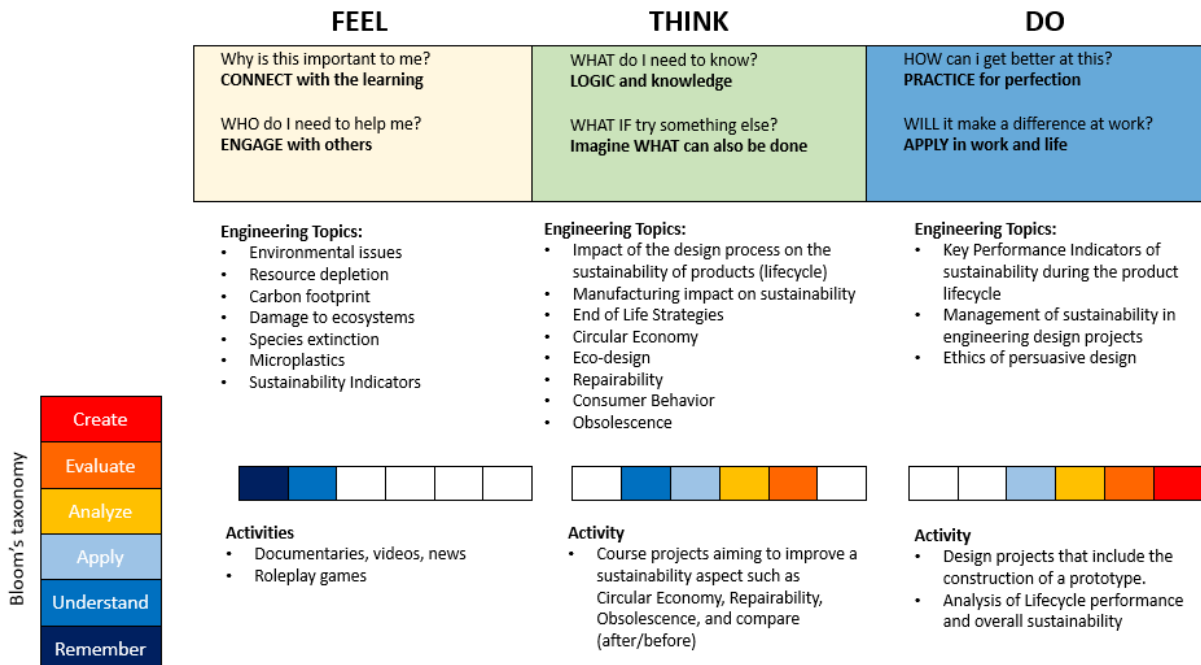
FEEL

THINK

DO

Why is this important to me?
**CONNECT with the learning**

WHO do I need to help me?
**ENGAGE with others**

WHAT do I need to know?
**LOGIC and knowledge**

WHAT IF try something else?
**Imagine WHAT can also be done**

HOW can i get better at this?
**PRACTICE for perfection**

WILL it make a difference at work?
**APPLY in work and life**

**Engineering Topics:**
- Environmental issues
- Resource depletion
- Carbon footprint
- Damage to ecosystems
- Species extinction
- Microplastics
- Sustainability Indicators

**Engineering Topics:**
- Impact of the design process on the sustainability of products (lifecycle)
- Manufacturing impact on sustainability
- End of Life Strategies
- Circular Economy
- Eco-design
- Repairability
- Consumer Behavior
- Obsolescence

**Engineering Topics:**
- Key Performance Indicators of sustainability during the product lifecycle
- Management of sustainability in engineering design projects
- Ethics of persuasive design

Bloom's taxonomy

Create
Evaluate
Analyze
Apply
Understand
Remember

**Activities**
- Documentaries, videos, news
- Roleplay games

**Activity**
- Course projects aiming to improve a sustainability aspect such as Circular Economy, Repairability, Obsolescence, and compare (after/before)

**Activity**
- Design projects that include the construction of a prototype.
- Analysis of Lifecycle performance and overall sustainability